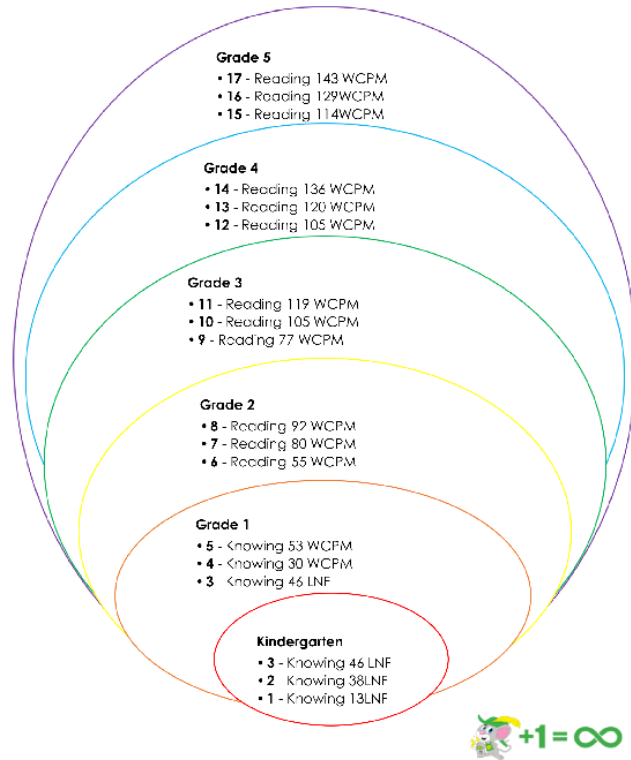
Grade 5
• **17** - Reading 143 WCPM
• **16** - Reading 129WCPM
• **15** - Reading 114WCPM

Grade 4
• **14** - Reading 136 WCPM
• **13** - Reading 120 WCPM
• **12** - Reading 105 WCPM

Grade 3
• **11** - Reading 119 WCPM
• **10** - Reading 105 WCPM
• **9** - Reading 77 WCPM

Grade 2
• **8** - Reading 92 WCPM
• **7** - Reading 80 WCPM
• **6** - Reading 55 WCPM

Grade 1
• **5** - Knowing 53 WCPM
• **4** - Knowing 30 WCPM
• **3** Knowing 46 LNF

Kindergarten
• **3** - Knowing 46 LNF
• **2** Knowing 38LNF
• **1** - Knowing 13LNF

+1 = ∞